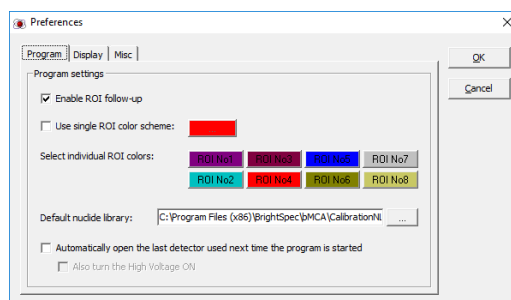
Preferences

Program | Display | Misc

OK

Cancel

Program settings

Enable ROI follow-up

Use single ROI color scheme:

Select individual ROI colors:

ROI No1 ROI No3 ROI No5 ROI No7

ROI No2 ROI No4 ROI No6 ROI No8

Default nuclide library: C:\Program Files (x86)\BrightSpec\bMCA\CalibrationNl ...

Automatically open the last detector used next time the program is started

Also turn the High Voltage ON